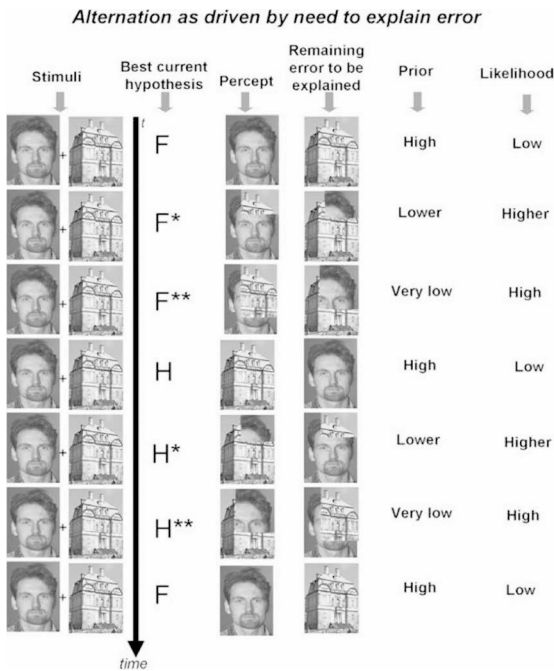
Alternation as driven by need to explain error

| Stimuli | Best current hypothesis | Percept | Remaining error to be explained | Prior | Likelihood |
|---|---|---|---|---|---|
| + | F | | | High | Low |
| + | F* | | | Lower | Higher |
| + | F** | | | Very low | High |
| + | H | | | High | Low |
| + | H* | | | Lower | Higher |
| + | H** | | | Very low | High |
| + | F | | | High | Low |

t

time